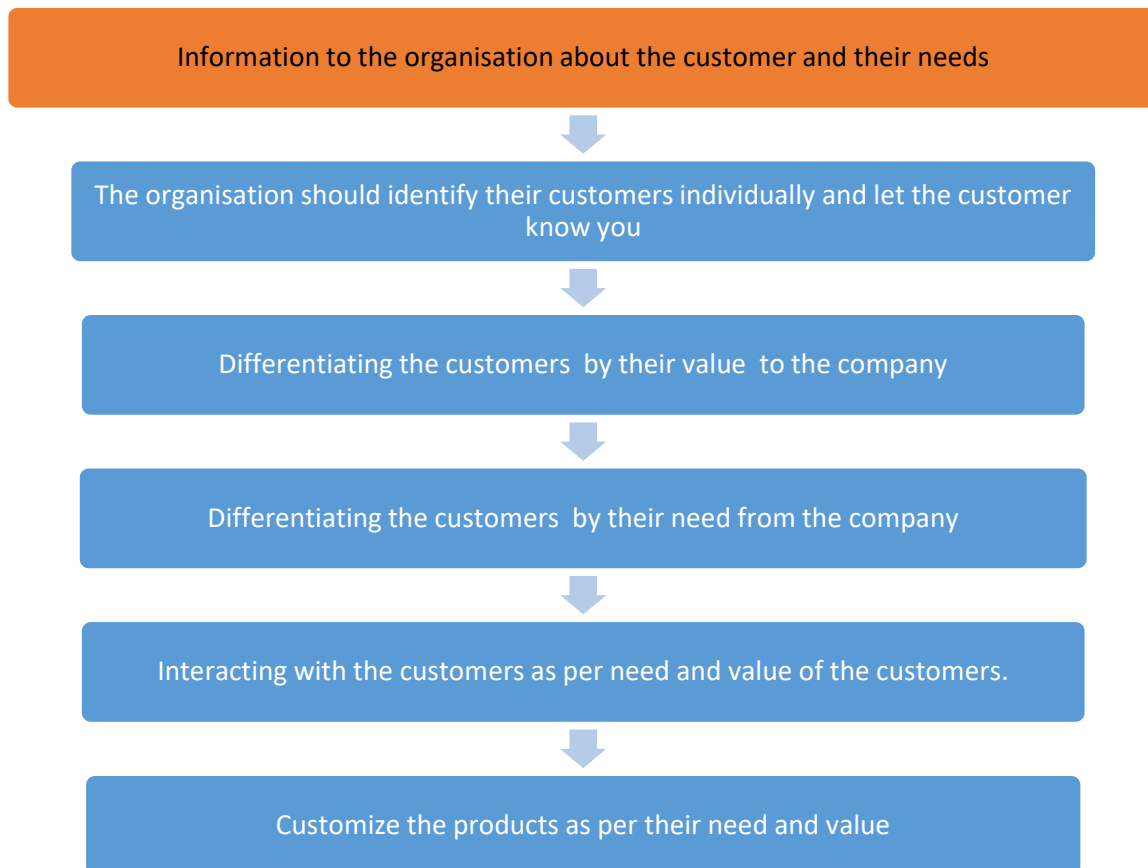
Information to the organisation about the customer and their needs

The organisation should identify their customers individually and let the customer know you

Differentiating the customers by their value to the company

Differentiating the customers by their need from the company

Interacting with the customers as per need and value of the customers.

Customize the products as per their need and value